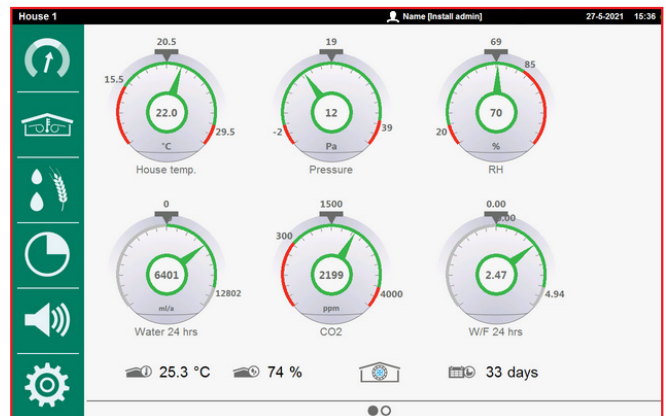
House 1
Name [Install admin]
27-5-2021 15:36

20.5
15.5
22.0
°C
29.5
House temp.

19
-2
12
Pa
39
Pressure

69
85
20
70
%
RH

0
6401
ml/a
12802
Water 24 hrs

1500
300
2199
ppm
4000
CO2

0.00
2.00
2.47
4.94
W/F 24 hrs

25.3 °C
74 %
33 days